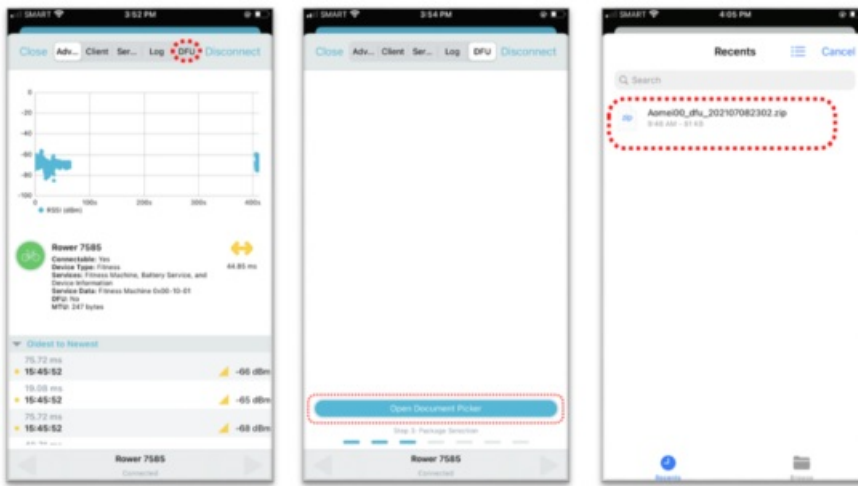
SMART 3:52 PM

Close Adv... Client Ser... Log DFU Disconnect

0
-20
-40
-60
-80
-100
0
100s
200s
300s
400s
RSSI (dBm)

Rower 7585
Connectable: Yes
Device Type: Fitness
Services: Fitness Machine, Battery Service, and Device Information
Service Data: Fitness Machine 0x00-10-01
DFU: No
MTU: 247 bytes

44.85 ms

Oldest to Newest
75.72 ms
15:45:52 -66 dBm
19.08 ms
15:45:52 -65 dBm
75.72 ms
15:45:52 -68 dBm

Rower 7585
Connected

SMART 3:54 PM

Close Adv... Client Ser... Log DFU Disconnect

Open Document Picker
Step 3: Package Selection

Rower 7585
Connected

SMART 4:05 PM

Recents Cancel

Search

zip
Aomei00_dfu_202107082302.zip
9:48 AM - 81 KB

Recents
Browse